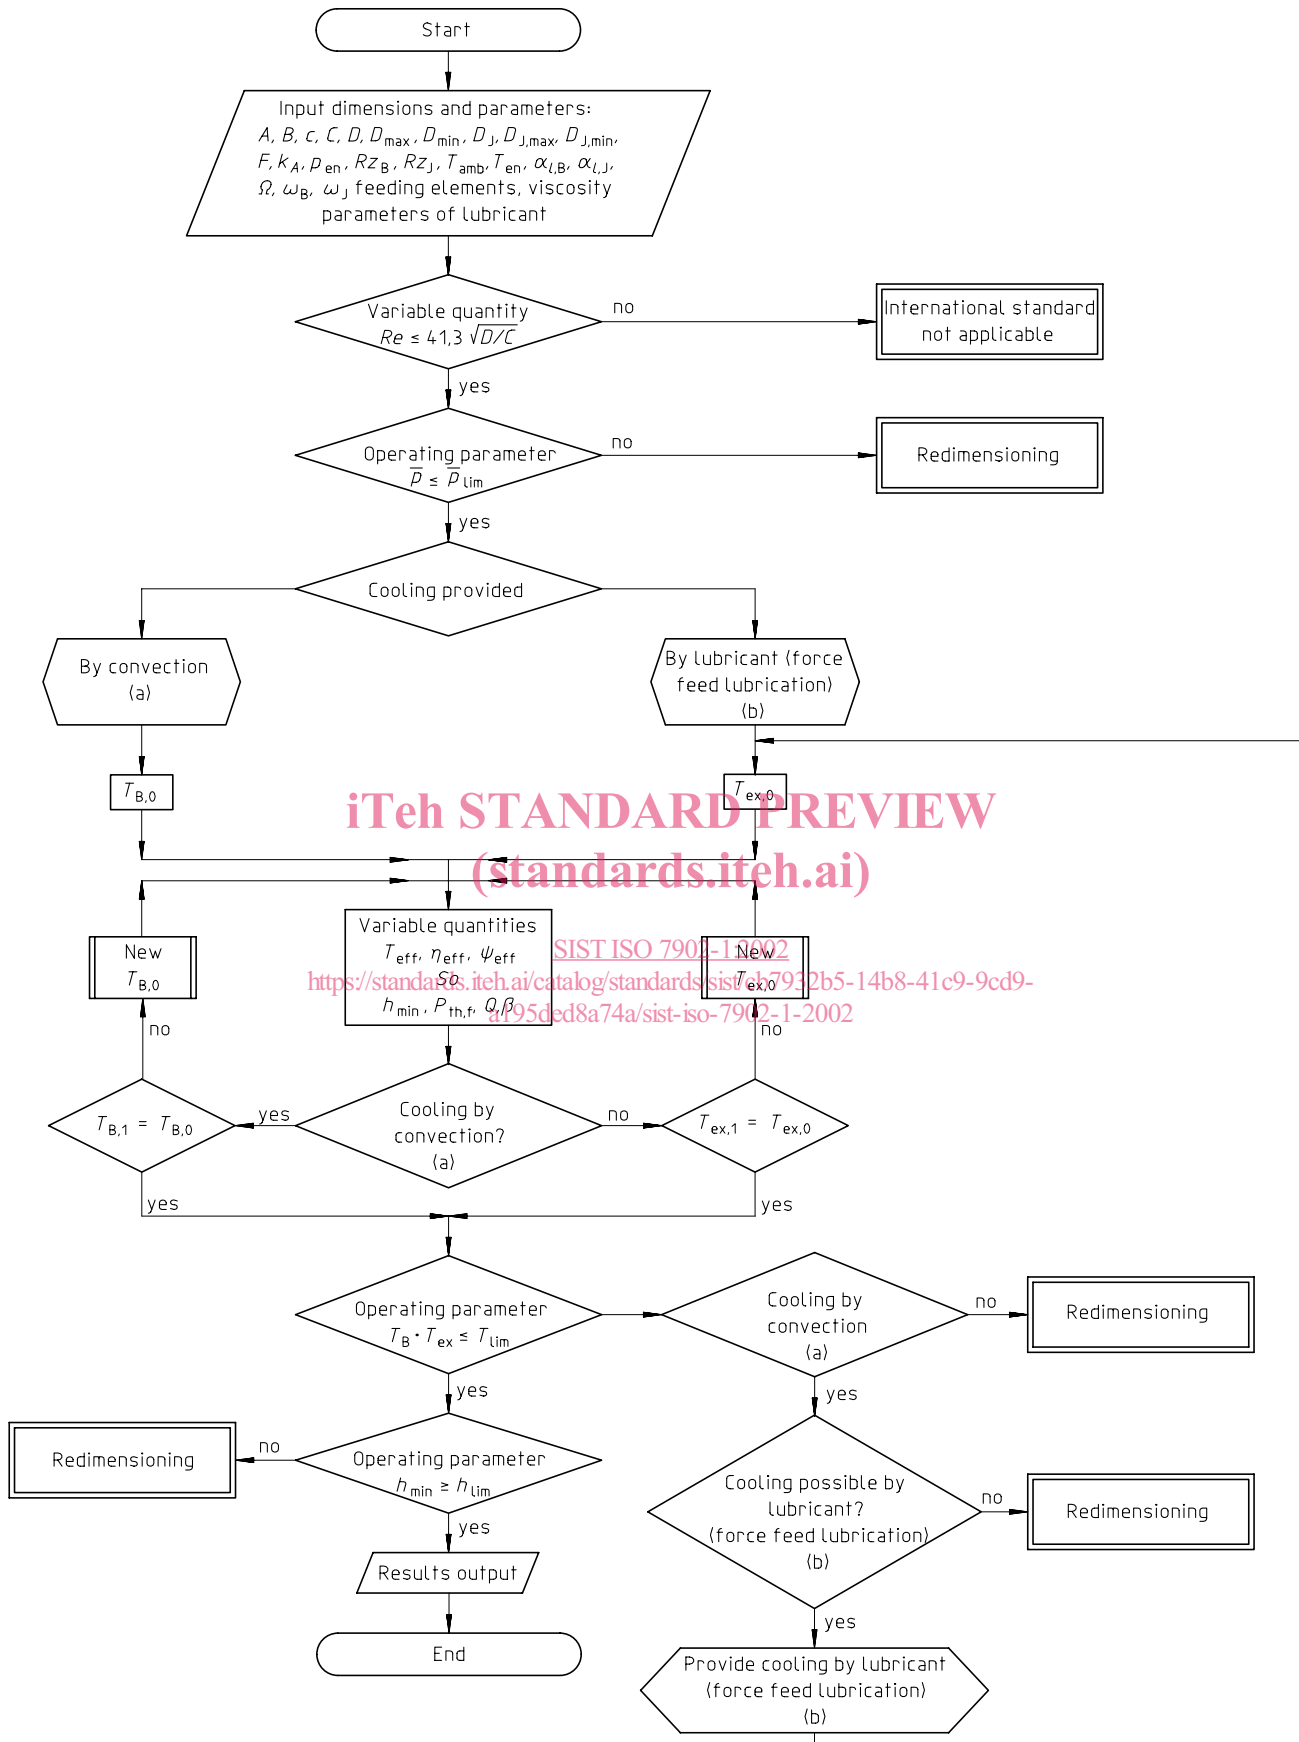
Start

Input dimensions and parameters:
$A, B, c, C, D, D_{max}, D_{min}, D_J, D_{J,max}, D_{J,min}$,
$F, k_A, p_{en}, Rz_B, Rz_J, T_{amb}, T_{en}, \alpha_{l,B}, \alpha_{l,J}$,
$\Omega, \omega_B, \omega_J$ feeding elements, viscosity parameters of lubricant

Variable quantity
$Re \leq 41,3 \sqrt{D/C}$

no

International standard not applicable

yes

Operating parameter
$\overline{p} \leq \overline{p}_{lim}$

no

Redimensioning

yes

Cooling provided

By convection
(a)

By lubricant (force feed lubrication)
(b)

$T_{B,0}$

$T_{ex,0}$

iTeh STANDARD PREVIEW
(standards.iteh.ai)

New
$T_{B,0}$

Variable quantities
$T_{eff}, \eta_{eff}, \psi_{eff}$
$So$
$h_{min}, P_{th,f}, Q, \beta$

SIST ISO 7902-1:2002
https://standards.iteh.ai/catalog/standards/sist/eb7932b5-14b8-41c9-9cd9-a195ded8a74a/sist-iso-7902-1-2002

New
$T_{ex,0}$

no

no

$T_{B,1} = T_{B,0}$

yes

Cooling by convection?
(a)

no

$T_{ex,1} = T_{ex,0}$

yes

yes

Operating parameter
$T_B \cdot T_{ex} \leq T_{lim}$

Cooling by convection
(a)

no

Redimensioning

yes

yes

Redimensioning

no

Operating parameter
$h_{min} \geq h_{lim}$

Cooling possible by lubricant?
(force feed lubrication)
(b)

no

Redimensioning

yes

Results output

yes

End

Provide cooling by lubricant
(force feed lubrication)
(b)